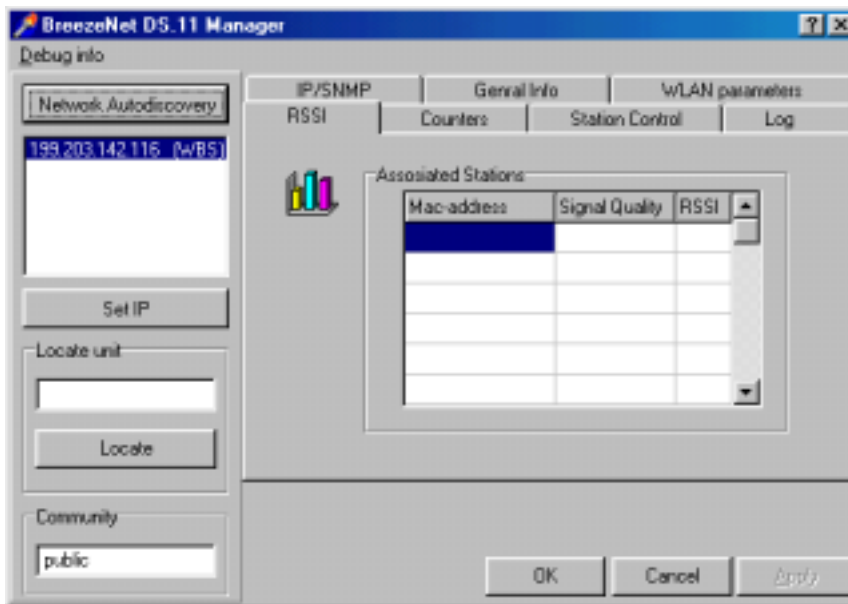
BreezeNet DS.11 Manager

Debug info

Network Autodiscovery

199.203.142.116 (WBS)

Set IP

Locate unit

Locate

Community

public

IP/SNMP | Genral Info | WLAN parameters

RSSI | Counters | Station Control | Log

Assosiated Stations

| Mac-address | Signal Quality | RSSI |
|---|---|---|
| | | |
| | | |
| | | |
| | | |
| | | |
| | | |

OK

Cancel

Apply